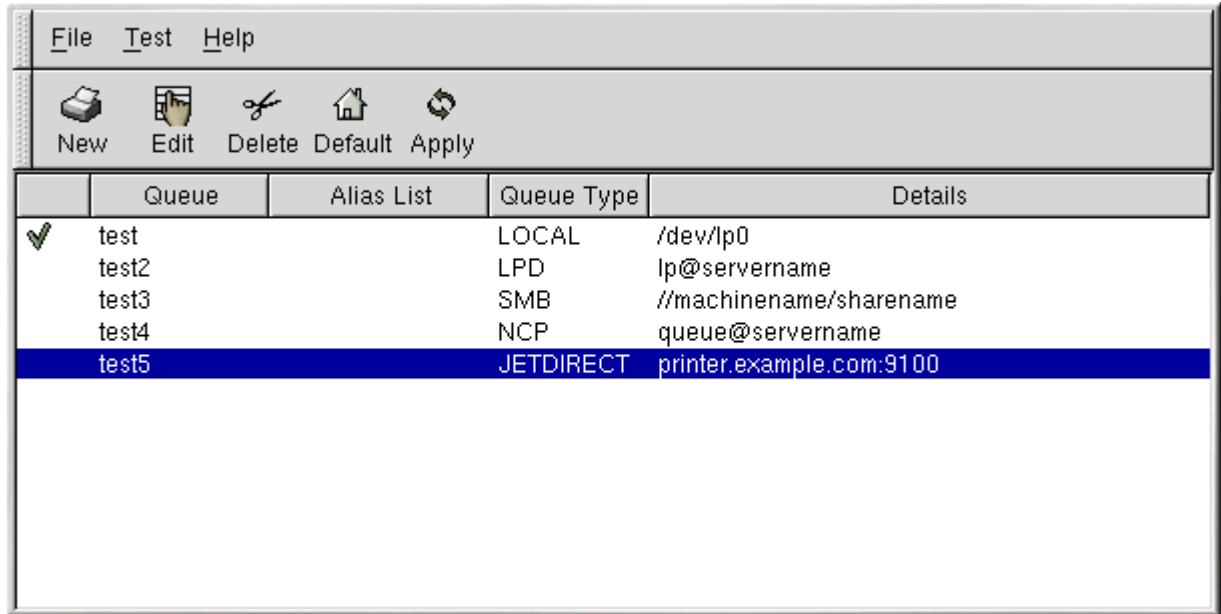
File Test Help

New Edit Delete Default Apply

| | Queue | Alias List | Queue Type | Details |
|---|---|---|---|---|
| ✔ | test | | LOCAL | /dev/lp0 |
| | test2 | | LPD | lp@servername |
| | test3 | | SMB | //machinename/sharename |
| | test4 | | NCP | queue@servername |
| | test5 | | JETDIRECT | printer.example.com:9100 |